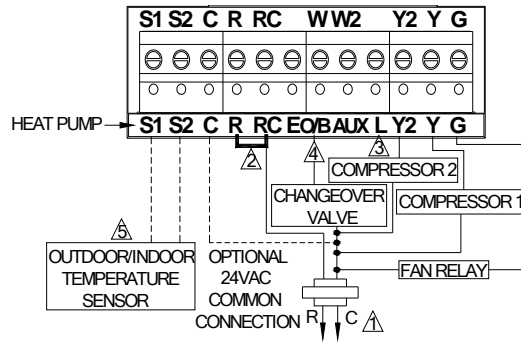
S1 S2 C R RC W W2 Y2 Y G

HEAT PUMP S1 S2 C R RC EO/B AUX L Y2 Y G

2

4

3

COMPRESSOR 2

CHANGEOVER VALVE

COMPRESSOR 1

5

OUTDOOR/INDOOR TEMPERATURE SENSOR

OPTIONAL 24VAC COMMON CONNECTION

FAN RELAY

R C

1